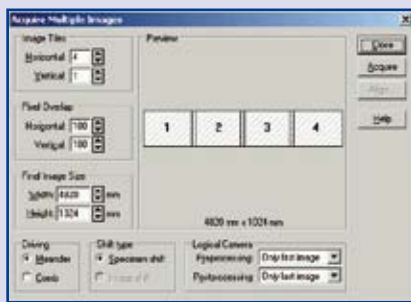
Acquire Multiple Images

Image Tiles
Horizontal 4
Vertical 1

Pixel Overlap
Horizontal 100
Vertical 100

Final Image Size
Width 4820 mm
Height 1324 mm

Preview

1 2 3 4

4820 mm x 1024 mm

Close
Acquire
Align
Help

Driving
Meander
Comb

Shift type
Specimen shift
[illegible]

Logical Camera
Preprocessing Only first image
Postprocessing Only last image